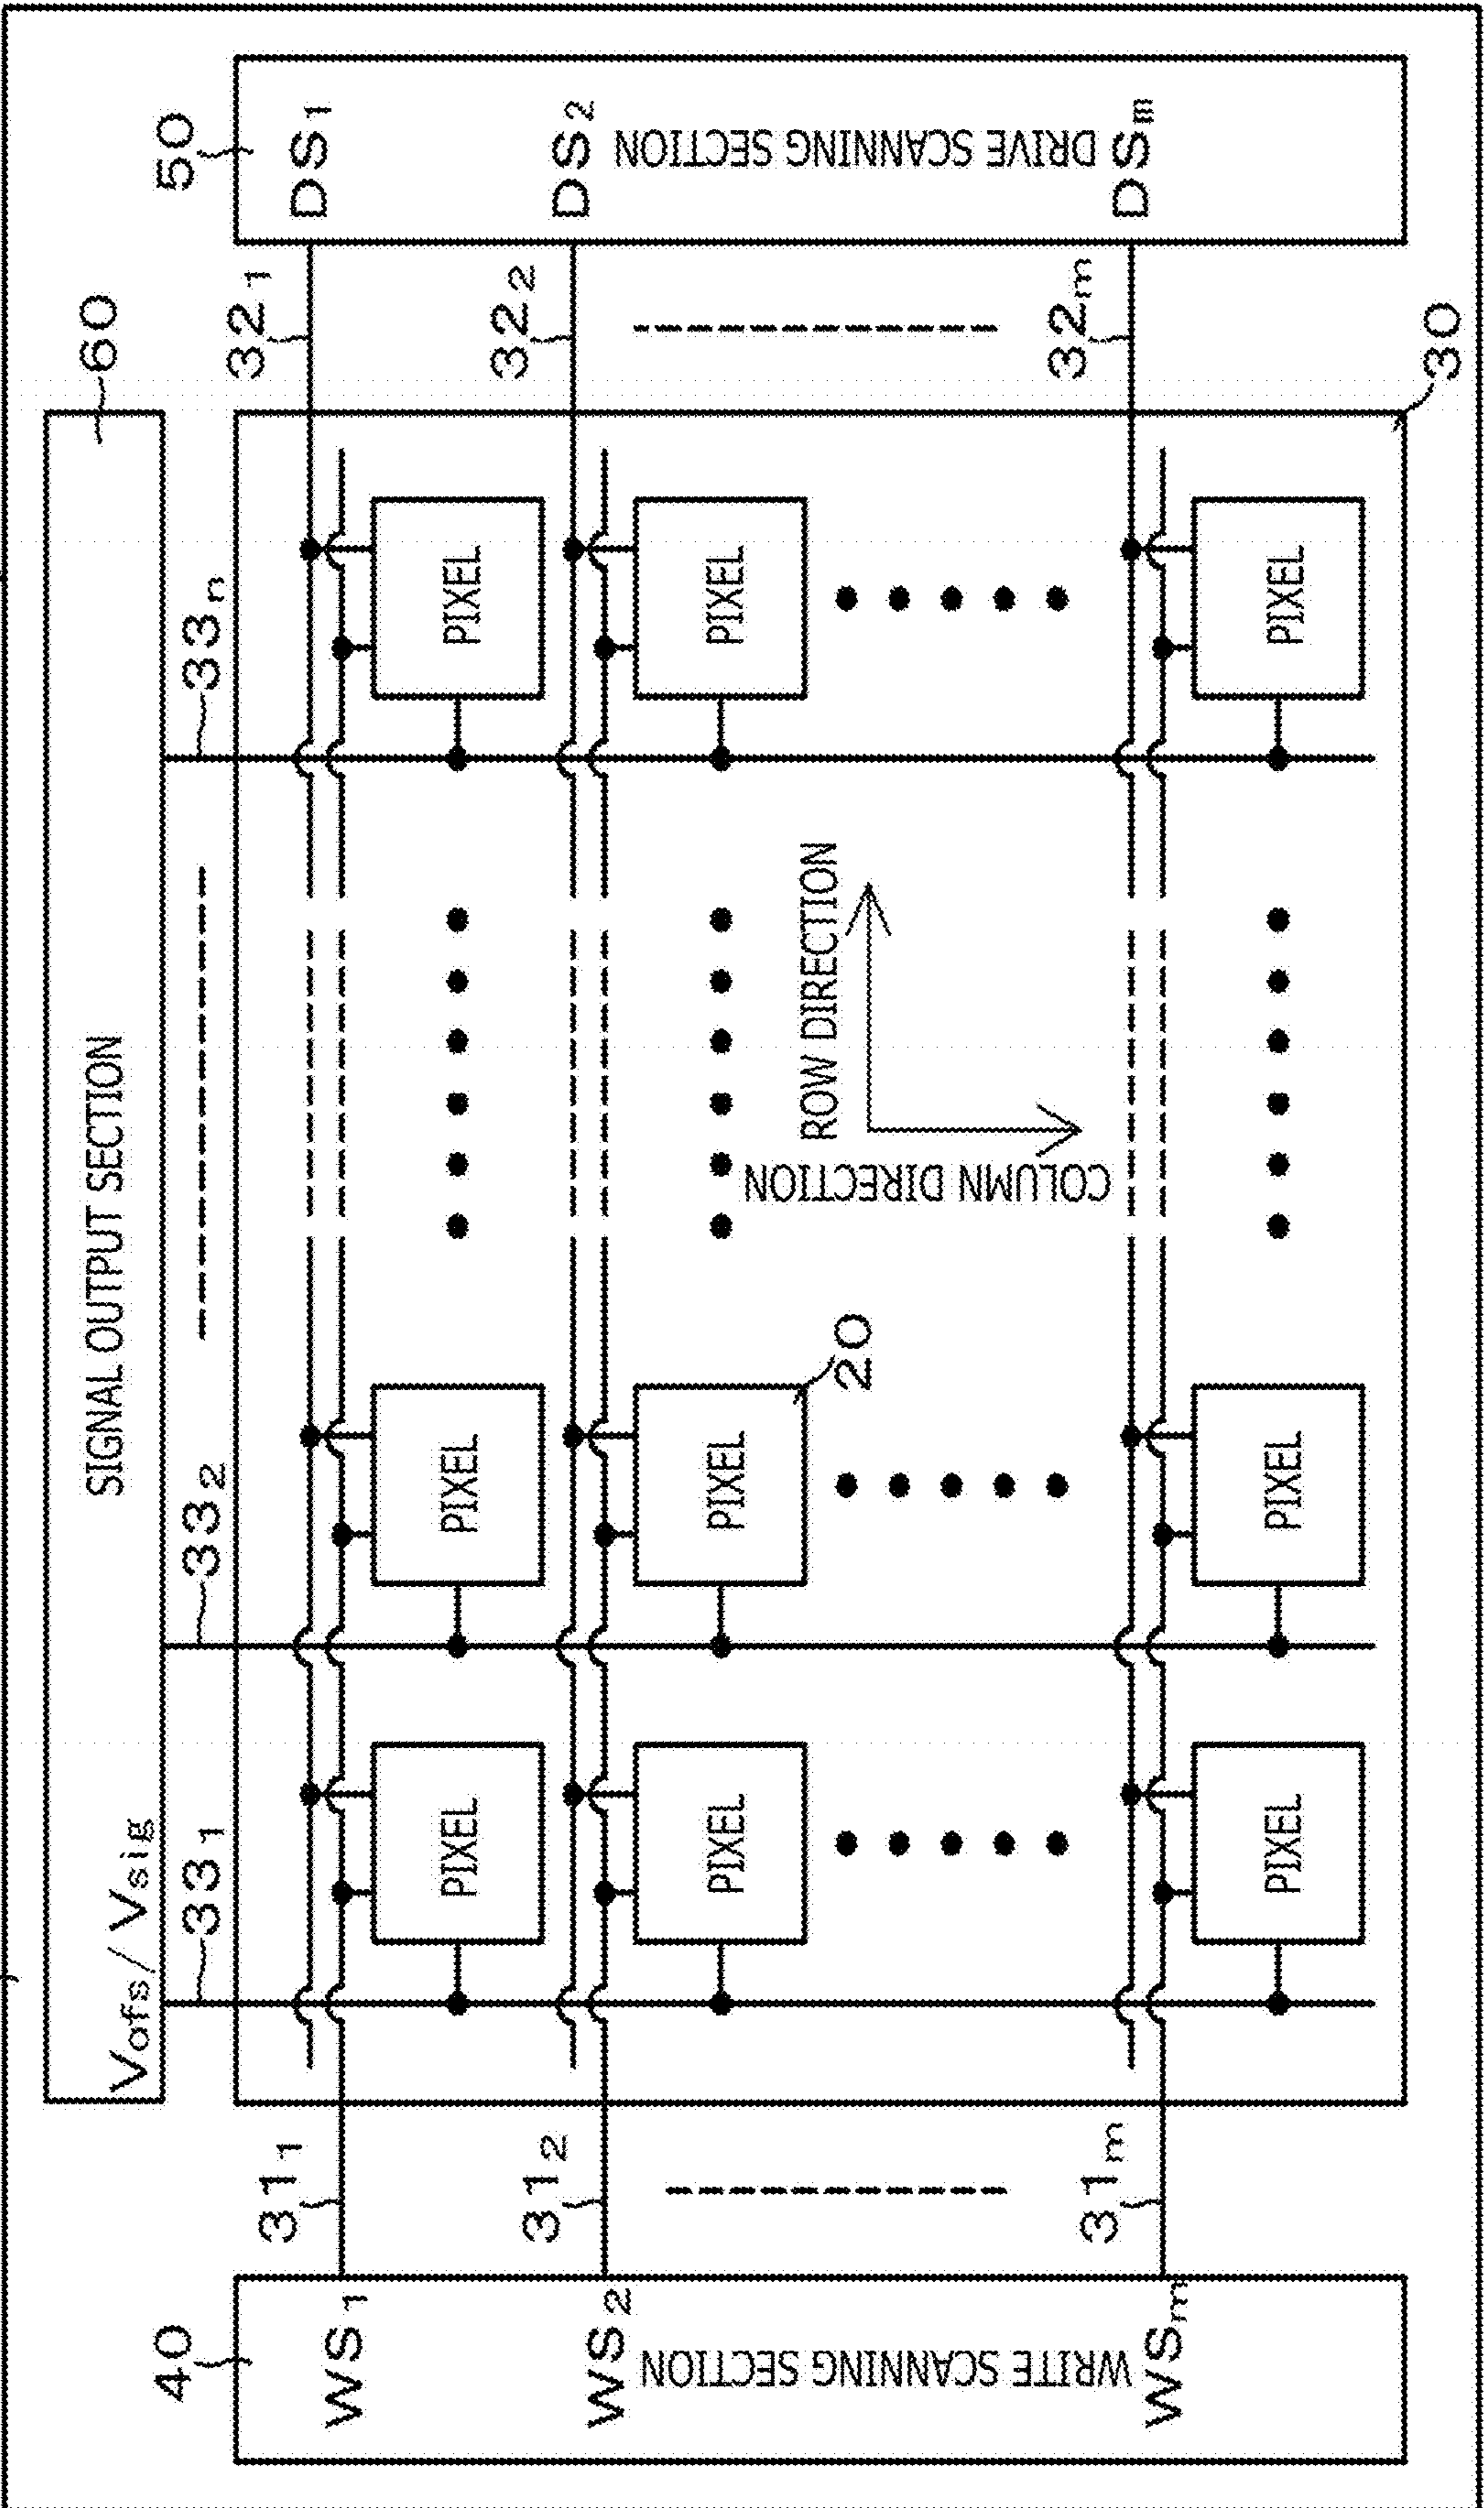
50
$DS_1$
$DS_2$
DRIVE SCANNING SECTION
$DS_m$

60
$32_1$
$32_2$
$32_m$
30

SIGNAL OUTPUT SECTION
$V_{ofs}/V_{sig}$
$33_n$
$33_2$
$33_1$

PIXEL
PIXEL
PIXEL
PIXEL
PIXEL
PIXEL
PIXEL
PIXEL
PIXEL

20
ROW DIRECTION
COLUMN DIRECTION

$31_1$
$31_2$
$31_m$

40
$WS_1$
$WS_2$
WRITE SCANNING SECTION
$WS_m$